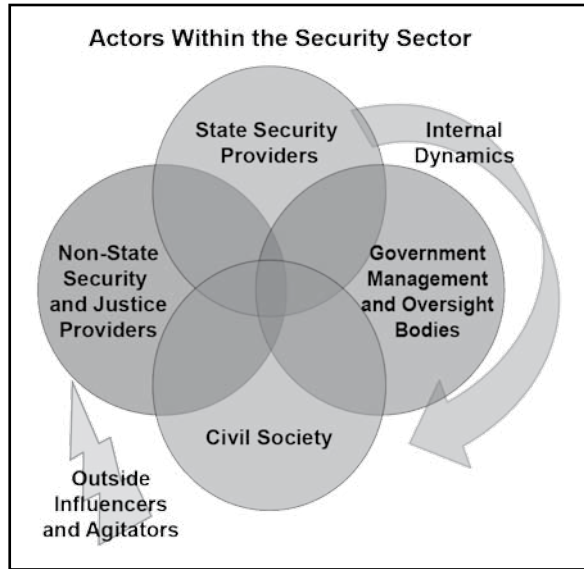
Actors Within the Security Sector

State Security Providers

Internal Dynamics

Non-State Security and Justice Providers

Government Management and Oversight Bodies

Civil Society

Outside Influencers and Agitators